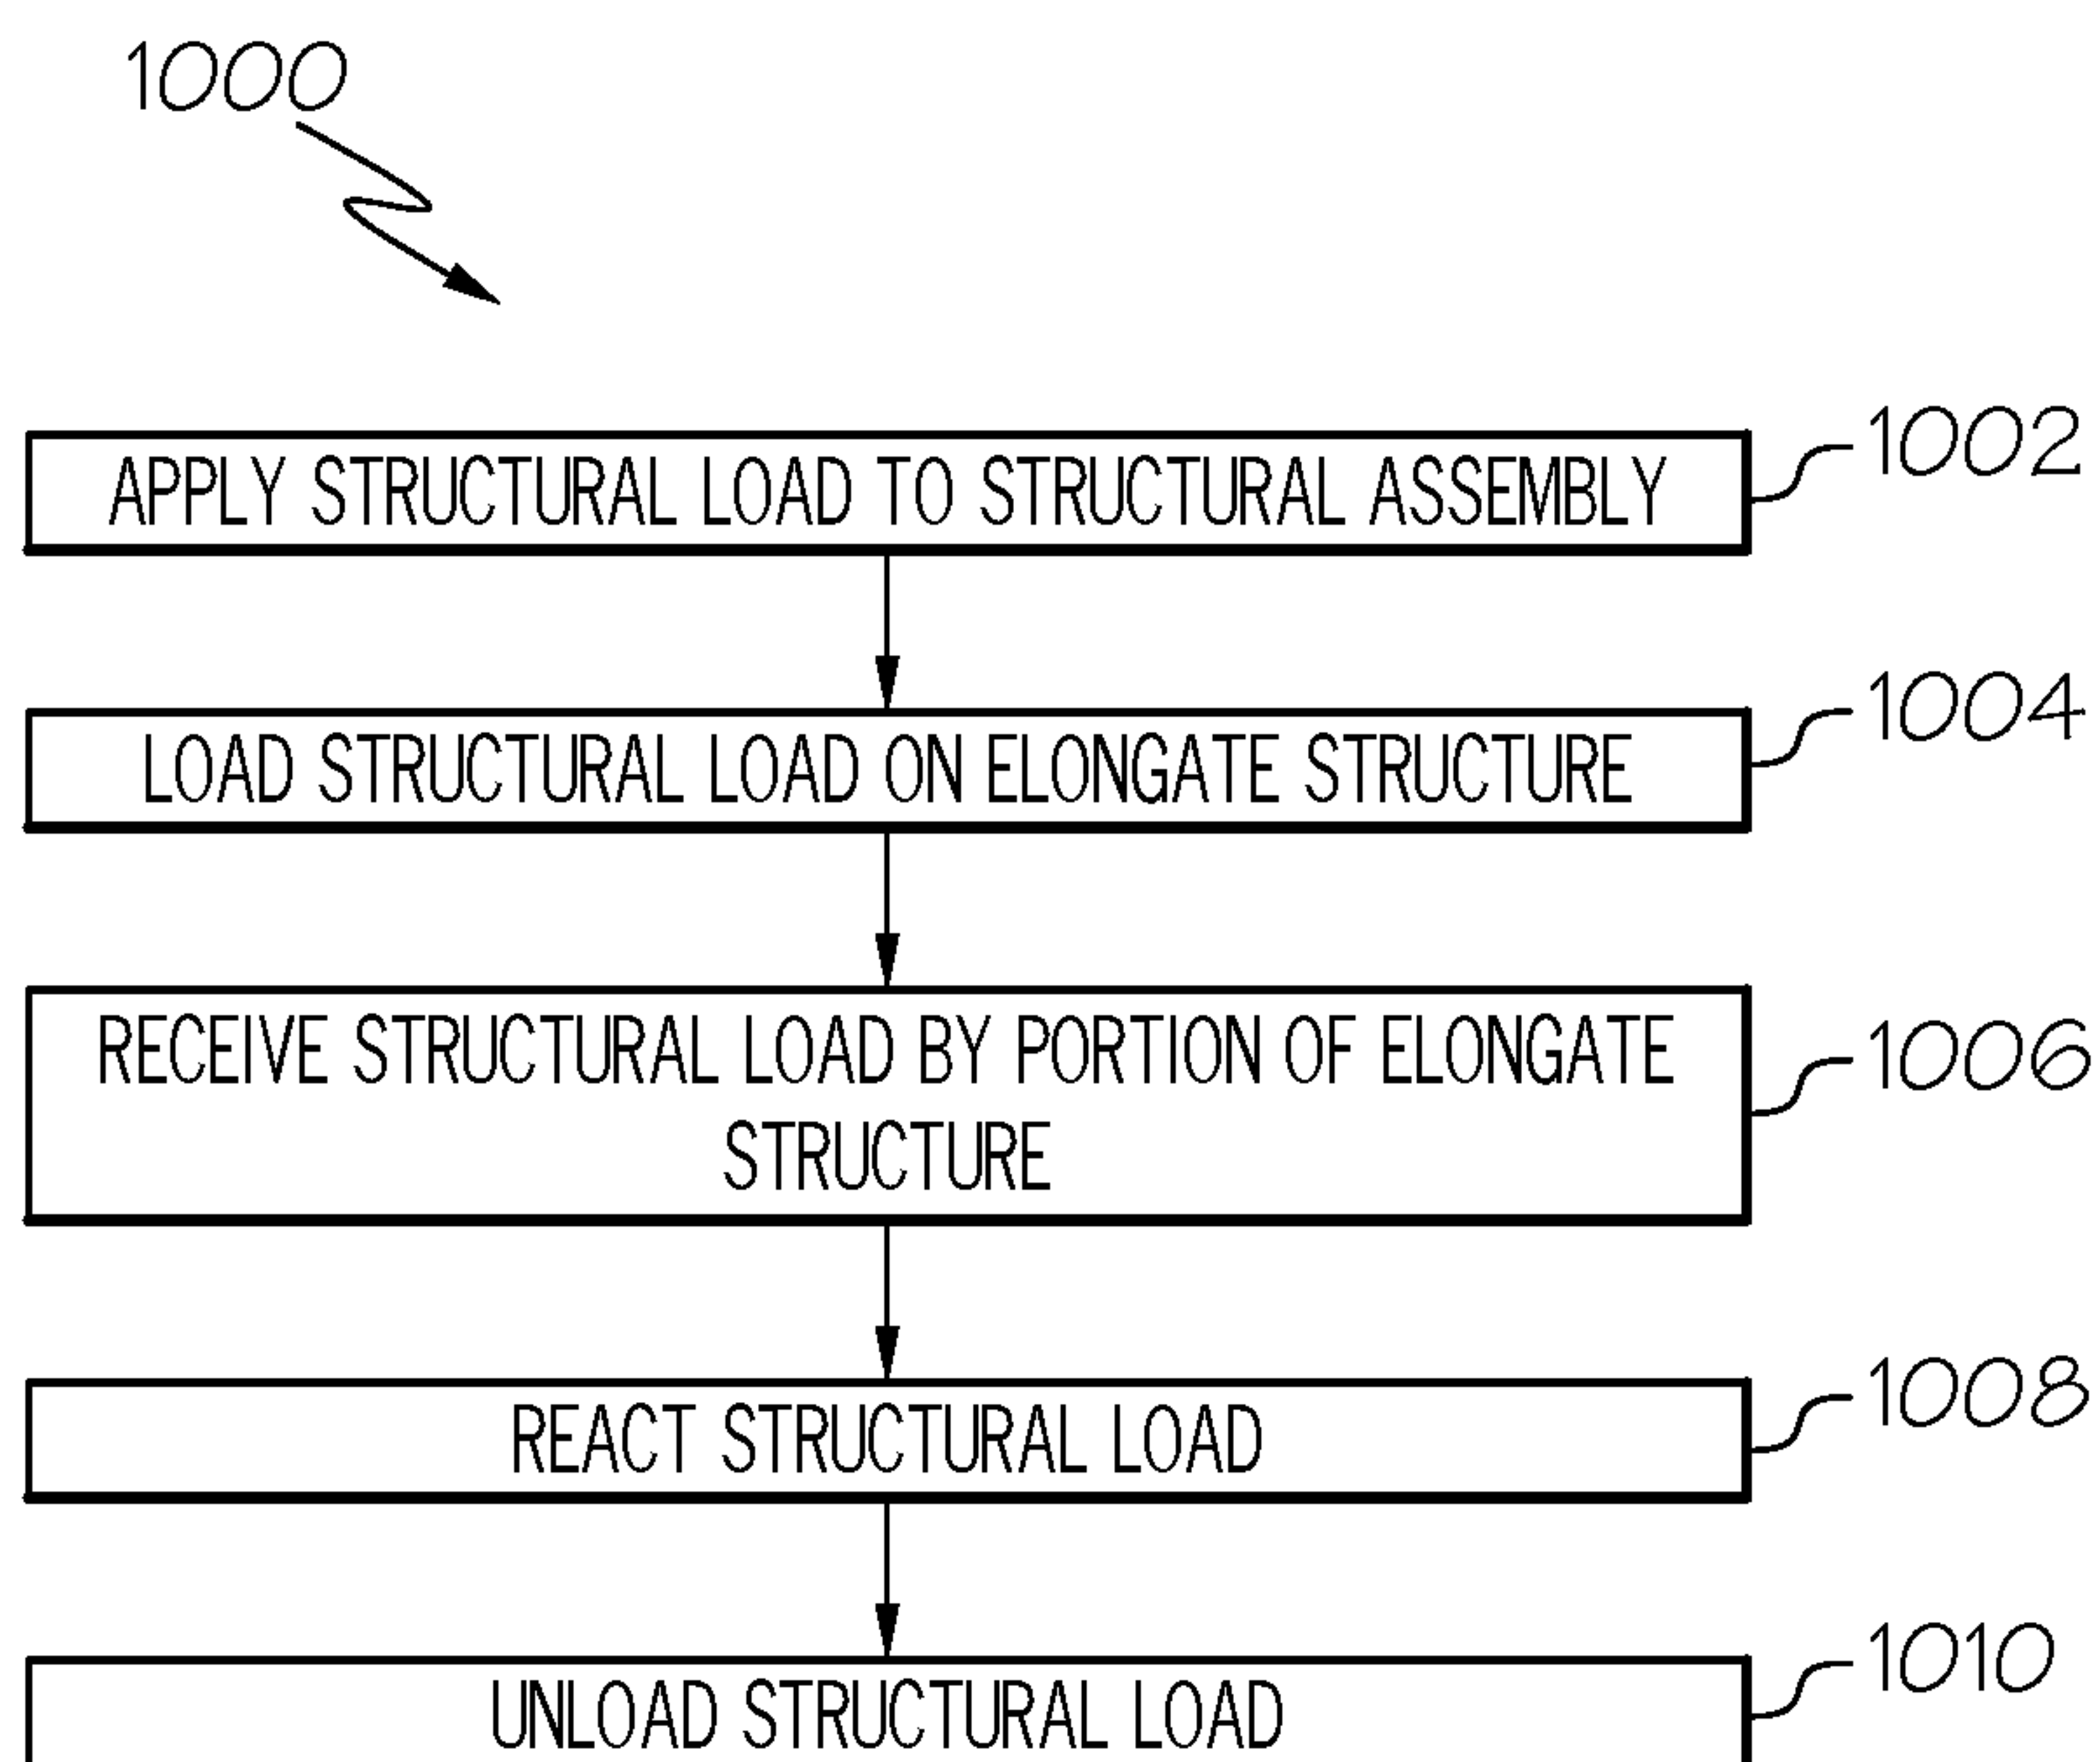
1000

APPLY STRUCTURAL LOAD TO STRUCTURAL ASSEMBLY

1002

LOAD STRUCTURAL LOAD ON ELONGATE STRUCTURE

1004

RECEIVE STRUCTURAL LOAD BY PORTION OF ELONGATE STRUCTURE

1006

REACT STRUCTURAL LOAD

1008

UNLOAD STRUCTURAL LOAD

1010